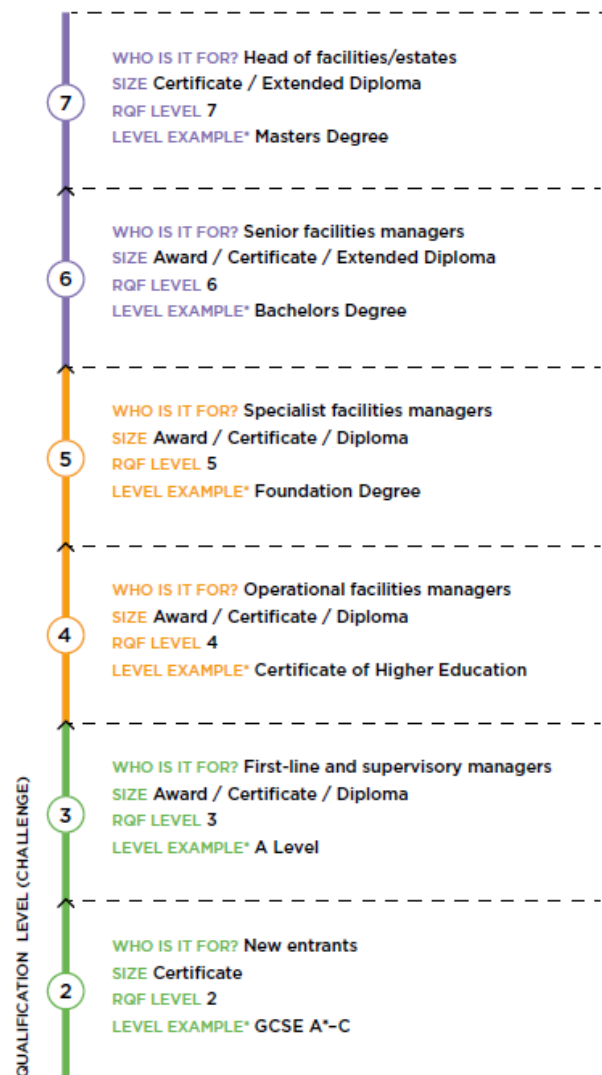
7
WHO IS IT FOR? Head of facilities/estates
SIZE Certificate / Extended Diploma
RQF LEVEL 7
LEVEL EXAMPLE* Masters Degree

6
WHO IS IT FOR? Senior facilities managers
SIZE Award / Certificate / Extended Diploma
RQF LEVEL 6
LEVEL EXAMPLE* Bachelors Degree

5
WHO IS IT FOR? Specialist facilities managers
SIZE Award / Certificate / Diploma
RQF LEVEL 5
LEVEL EXAMPLE* Foundation Degree

4
WHO IS IT FOR? Operational facilities managers
SIZE Award / Certificate / Diploma
RQF LEVEL 4
LEVEL EXAMPLE* Certificate of Higher Education

3
WHO IS IT FOR? First-line and supervisory managers
SIZE Award / Certificate / Diploma
RQF LEVEL 3
LEVEL EXAMPLE* A Level

2
WHO IS IT FOR? New entrants
SIZE Certificate
RQF LEVEL 2
LEVEL EXAMPLE* GCSE A*-C

QUALIFICATION LEVEL (CHALLENGE)